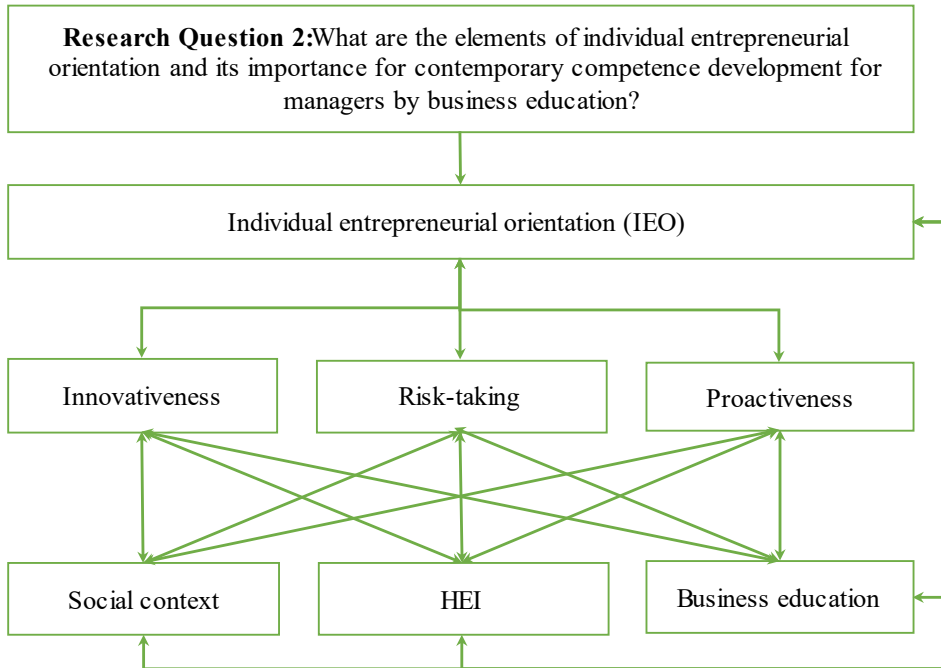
**Research Question 2:**What are the elements of individual entrepreneurial orientation and its importance for contemporary competence development for managers by business education?

Individual entrepreneurial orientation (IEO)

Innovativeness

Risk-taking

Proactiveness

Social context

HEI

Business education